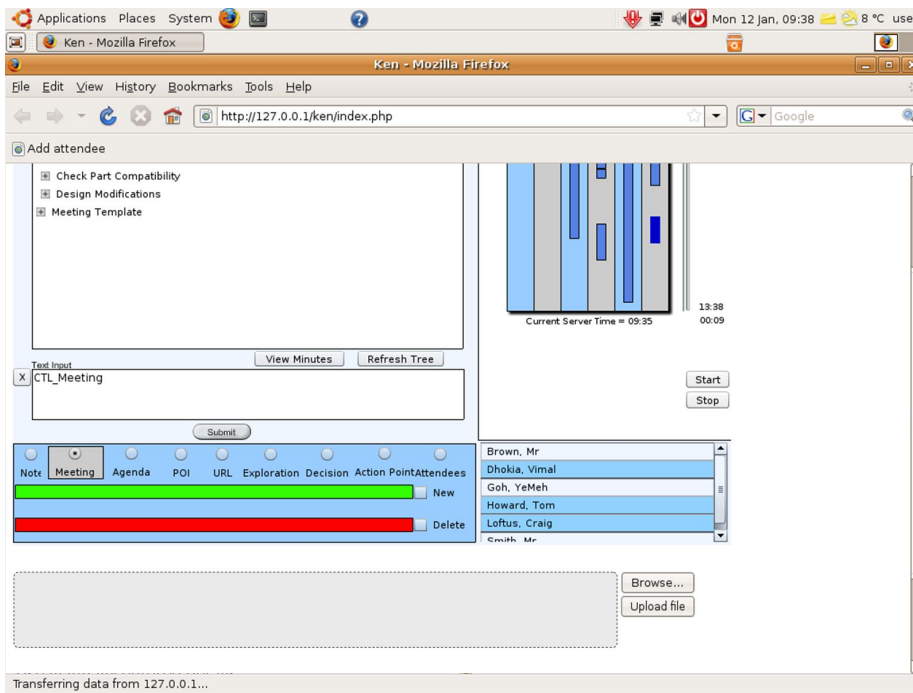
Applications Places System

Mon 12 Jan, 09:38 8 °C use

Ken - Mozilla Firefox

Ken - Mozilla Firefox

File Edit View History Bookmarks Tools Help

http://127.0.0.1/ken/index.php

Google

Add attendee

Check Part Compatibility
Design Modifications
Meeting Template

View Minutes Refresh Tree

Text Input

X CTL_Meeting

Submit

13:38
00:09

Current Server Time = 09:35

Start

Stop

Note Meeting Agenda POI URL Exploration Decision Action Point Attendees

New

Delete

Brown, Mr
Dhokia, Vimal
Goh, YeMeh
Howard, Tom
Loftus, Craig
Smith, Mr

Browse...

Upload file

Transferring data from 127.0.0.1...